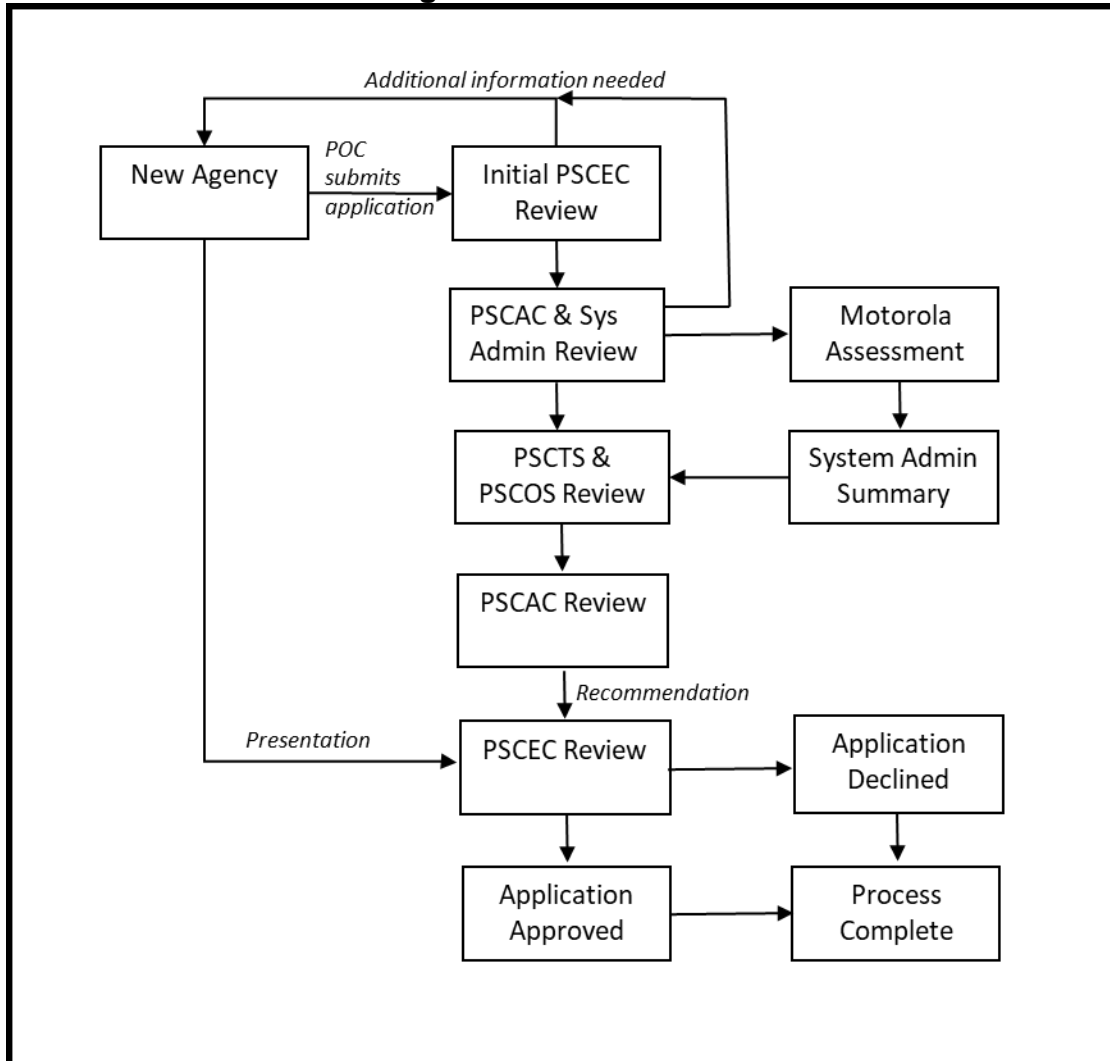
Additional information needed

New Agency

POC submits application

Initial PSCEC Review

PSCAC & Sys Admin Review

Motorola Assessment

PSCTS & PSCOS Review

System Admin Summary

PSCAC Review

Recommendation

Presentation

PSCEC Review

Application Declined

Application Approved

Process Complete